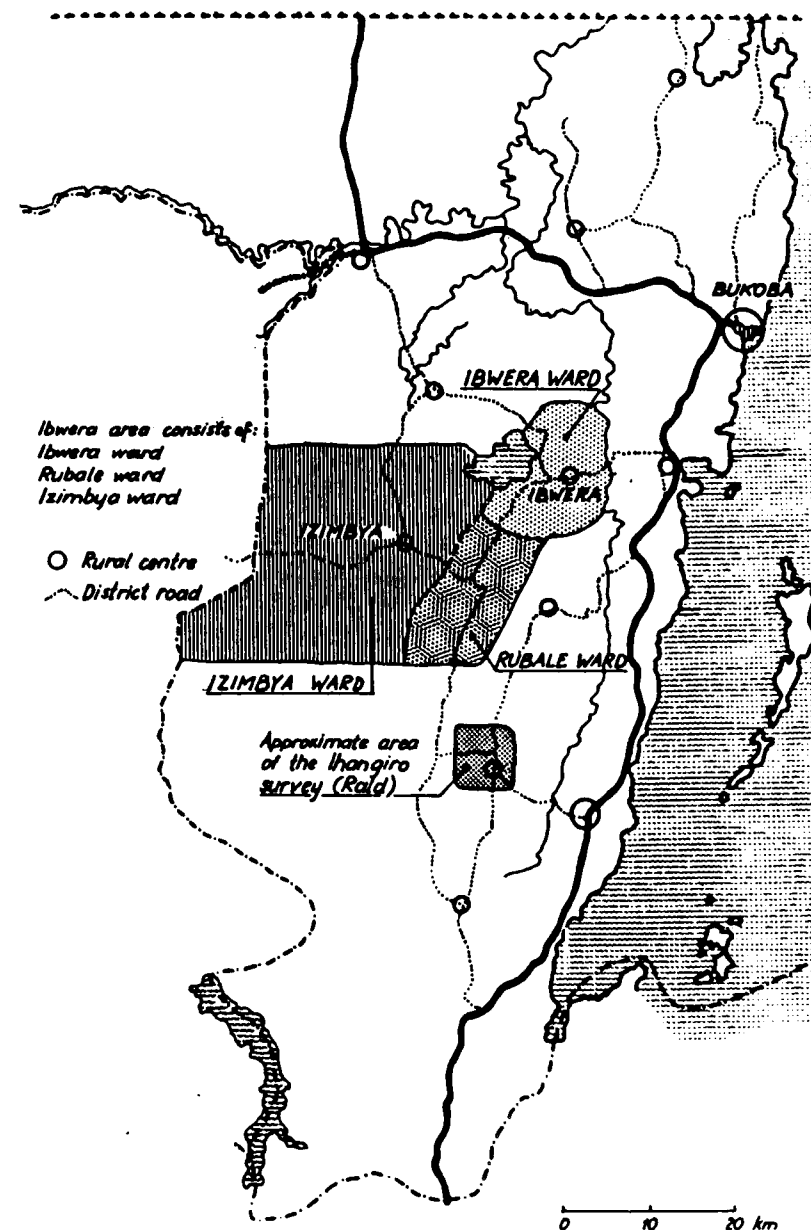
BUKOBA

IBWERA WARD

Ibwera area consists of:
Ibwera ward
Rubale ward
Izimbya ward

IBWERA

IZIMBYA

O Rural centre
District road

RUBALE WARD

IZIMBYA WARD

Approximate area of the Ihangiro survey (Rald)

0 10 20 km